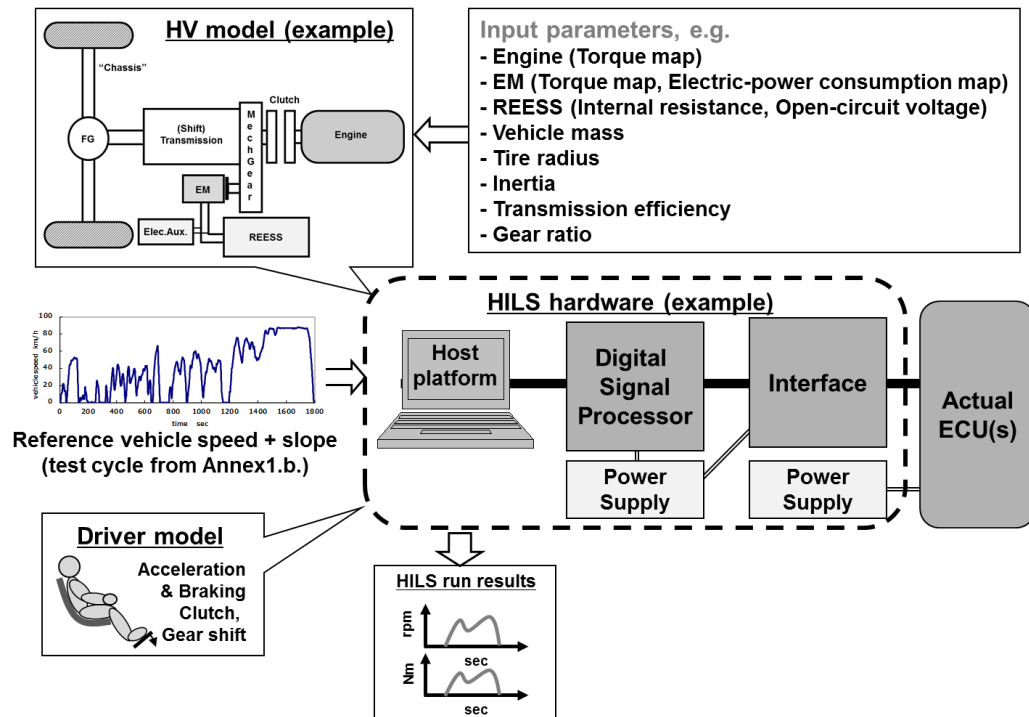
HV model (example)

"Chassis"

Clutch

FG

(Shift) Transmission

MechGear

Engine

EM

Elec.Aux.

REESS

Input parameters, e.g.
- Engine (Torque map)
- EM (Torque map, Electric-power consumption map)
- REESS (Internal resistance, Open-circuit voltage)
- Vehicle mass
- Tire radius
- Inertia
- Transmission efficiency
- Gear ratio

HILS hardware (example)

100
80
60
40
20
0
vehicle speed km/h
0 200 400 600 800 1000 1200 1400 1600 1800
time sec

Reference vehicle speed + slope (test cycle from Annex1.b.)

Host platform

Digital Signal Processor

Interface

Actual ECU(s)

Power Supply

Power Supply

Driver model

Acceleration & Braking Clutch, Gear shift

HILS run results

rpm
sec

Nm
sec